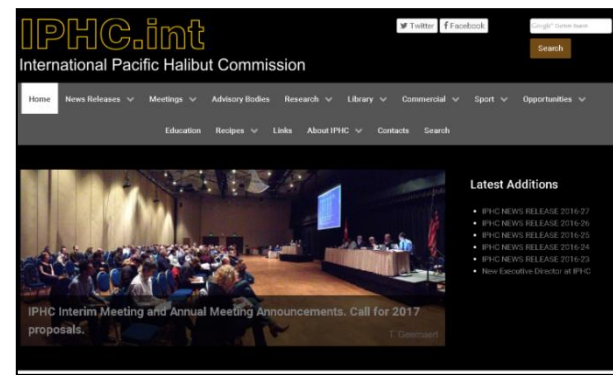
IPHC.int
International Pacific Halibut Commission

Twitter Facebook

Google™ Custom Search
Search

Home News Releases Meetings Advisory Bodies Research Library Commercial Sport Opportunities
Education Recipes Links About IPHC Contacts Search

IPHC Interim Meeting and Annual Meeting Announcements. Call for 2017 proposals.

T. Geernaert

Latest Additions

IPHC NEWS RELEASE 2016-27
IPHC NEWS RELEASE 2016-26
IPHC NEWS RELEASE 2016-25
IPHC NEWS RELEASE 2016-24
IPHC NEWS RELEASE 2016-23
New Executive Director at IPHC